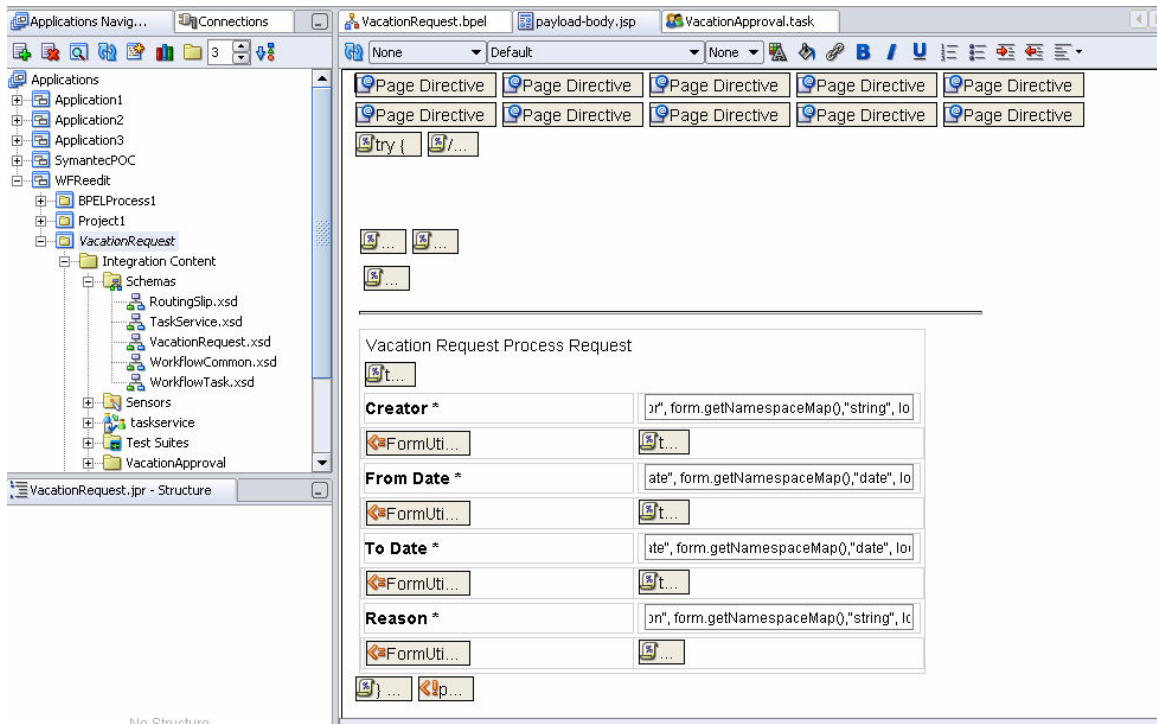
Applications Navig... Connections

VacationRequest.bpel payload-body.jsp VacationApproval.task

3

None Default None

Applications
Application1
Application2
Application3
SymantecPOC
WFReedit
BPELProcess1
Project1
VacationRequest
Integration Content
Schemas
RoutingSlip.xsd
TaskService.xsd
VacationRequest.xsd
WorkflowCommon.xsd
WorkflowTask.xsd
Sensors
taskservice
Test Suites
VacationApproval

VacationRequest.jpr - Structure

No Structure

Page Directive Page Directive Page Directive Page Directive Page Directive
Page Directive Page Directive Page Directive Page Directive Page Directive
try { /...

... ...
...

Vacation Request Process Request
t...

| Creator * | or", form.getNamespaceMap(),"string", lo |
|---|---|
| FormUti... | t... |
| From Date * | ate", form.getNamespaceMap(),"date", lo |
| FormUti... | t... |
| To Date * | ate", form.getNamespaceMap(),"date", lo |
| FormUti... | t... |
| Reason * | on", form.getNamespaceMap(),"string", lo |
| FormUti... | ... |

} ... !p...